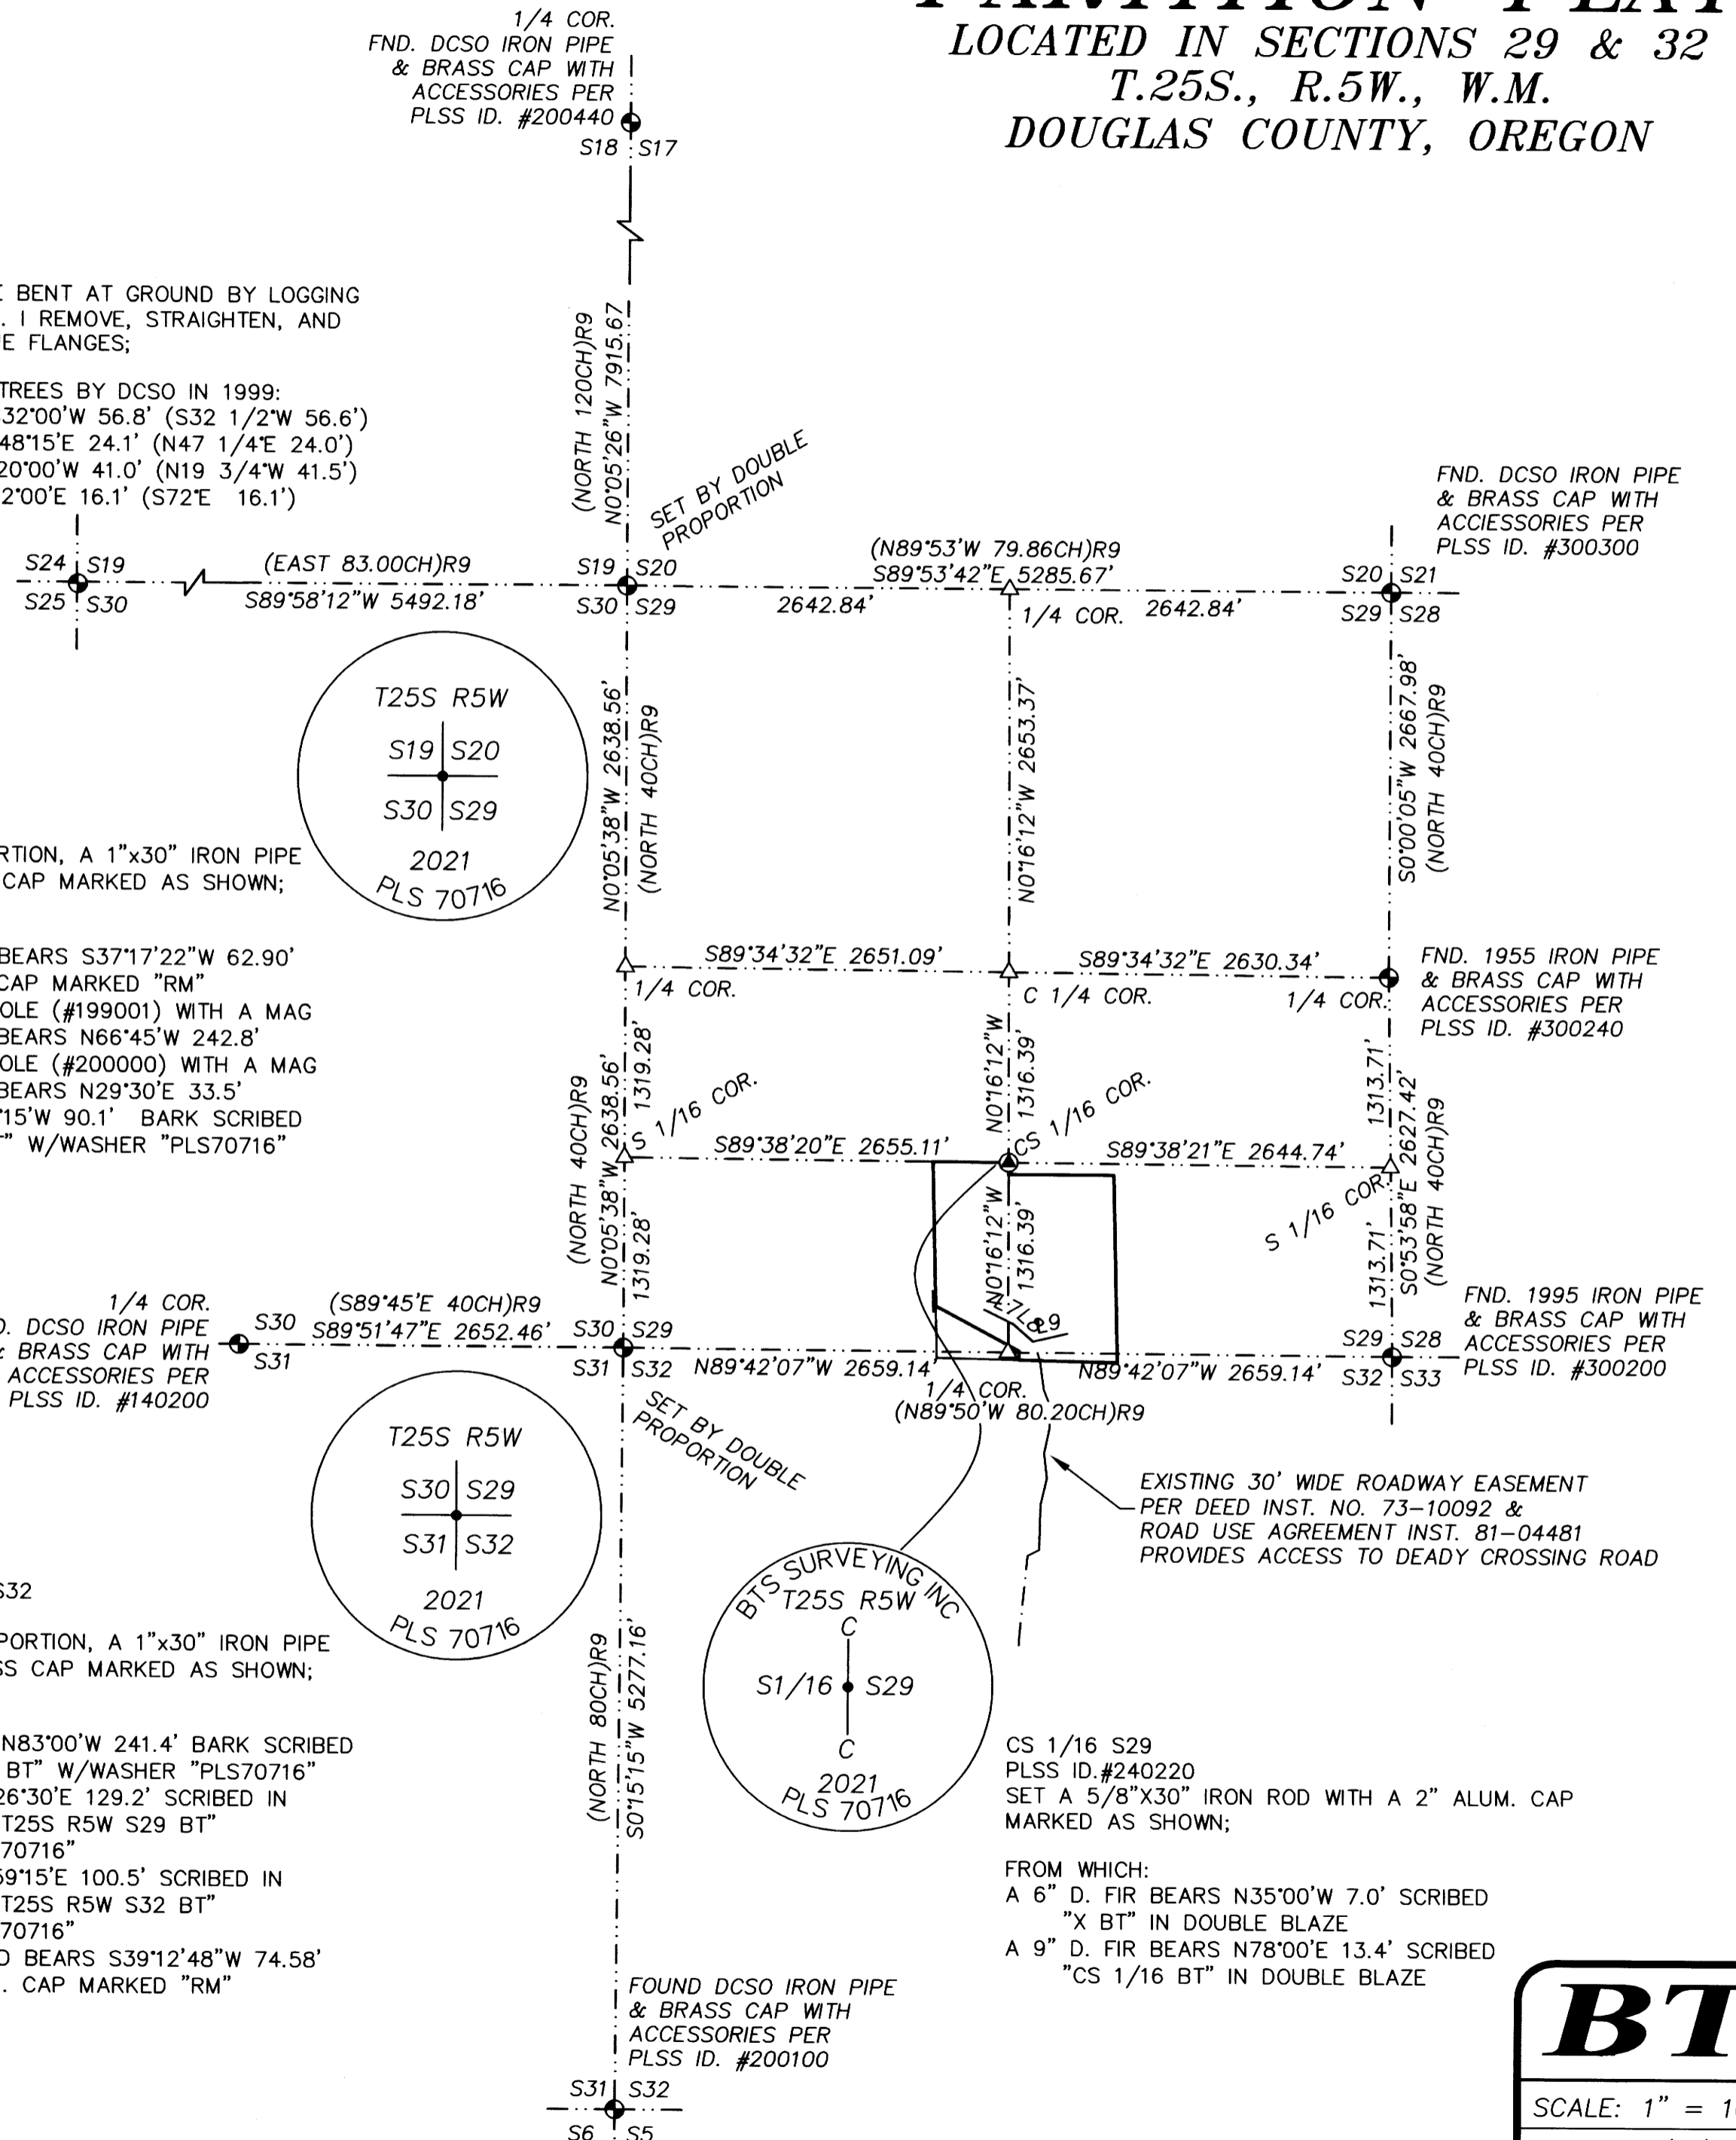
LOCATED IN SECTIONS 29 & 32
T.25S., R.5W., W.M.
DOUGLAS COUNTY, OREGON

1/4 COR.
FND. DCSO IRON PIPE & BRASS CAP WITH ACCESSORIES PER PLSS ID. #200440
S18 S17

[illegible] BENT AT GROUND BY LOGGING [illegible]. I REMOVE, STRAIGHTEN, AND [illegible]E FLANGES;

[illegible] TREES BY DCSO IN 1999:
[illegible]32°00'W 56.8' (S32 1/2°W 56.6')
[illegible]48°15'E 24.1' (N47 1/4°E 24.0')
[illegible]20°00'W 41.0' (N19 3/4°W 41.5')
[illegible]2°00'E 16.1' (S72°E 16.1')

(NORTH 120CH)R9
N0°05'26"W 7915.67'
SET BY DOUBLE PROPORTION

FND. DCSO IRON PIPE & BRASS CAP WITH ACCIESSORIES PER PLSS ID. #300300

S24 S19
S25 S30
(EAST 83.00CH)R9
S89°58'12"W 5492.18'
S19 S20
S30 S29
(N89°53'W 79.86CH)R9
S89°53'42"E 5285.67'
2642.84'
1/4 COR.
2642.84'
S20 S21
S29 S28

T25S R5W
S19 S20
S30 S29
2021
PLS 70716

N0°05'38"W 2638.56'
(NORTH 40CH)R9
N0°16'12"W 2653.37'
S0°00'05"W 2667.98'
(NORTH 40CH)R9

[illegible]RTION, A 1"x30" IRON PIPE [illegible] CAP MARKED AS SHOWN;

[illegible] BEARS S37°17'22"W 62.90'
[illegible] CAP MARKED "RM"
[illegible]OLE (#199001) WITH A MAG
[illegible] BEARS N66°45'W 242.8'
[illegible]OLE (#200000) WITH A MAG
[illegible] BEARS N29°30'E 33.5'
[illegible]15'W 90.1' BARK SCRIBED
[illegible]" W/WASHER "PLS70716"

S89°34'32"E 2651.09'
1/4 COR.
C 1/4 COR.
S89°34'32"E 2630.34'
1/4 COR.
FND. 1955 IRON PIPE & BRASS CAP WITH ACCESSORIES PER PLSS ID. #300240

(NORTH 40CH)R9
N0°05'38"W 2638.56'
1319.28'
S 1/16 COR.
S89°38'20"E 2655.11'
N0°16'12"W 1316.39'
CS 1/16 COR.
S89°38'21"E 2644.74'
1313.71'
S0°53'58"E 2627.42'
(NORTH 40CH)R9
S 1/16 COR.
N0°05'38"W
1319.28'
N0°16'12"W
1316.39'
1313.71'
L9

1/4 COR.
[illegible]. DCSO IRON PIPE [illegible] BRASS CAP WITH ACCESSORIES PER PLSS ID. #140200
S30
S31
(S89°45'E 40CH)R9
S89°51'47"E 2652.46'
S30 S29
S31 S32
N89°42'07"W 2659.14'
1/4 COR.
(N89°50'W 80.20CH)R9
N89°42'07"W 2659.14'
S29 S28
S32 S33
FND. 1995 IRON PIPE & BRASS CAP WITH ACCESSORIES PER PLSS ID. #300200

SET BY DOUBLE PROPORTION

EXISTING 30' WIDE ROADWAY EASEMENT PER DEED INST. NO. 73-10092 & ROAD USE AGREEMENT INST. 81-04481 PROVIDES ACCESS TO DEADY CROSSING ROAD

T25S R5W
S30 S29
S31 S32
2021
PLS 70716

BTS SURVEYING INC
T25S R5W
C
S1/16 S29
C
2021
PLS 70716

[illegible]S32

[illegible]PORTION, A 1"x30" IRON PIPE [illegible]SS CAP MARKED AS SHOWN;

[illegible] N83°00'W 241.4' BARK SCRIBED
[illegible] BT" W/WASHER "PLS70716"
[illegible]26°30'E 129.2' SCRIBED IN
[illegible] T25S R5W S29 BT"
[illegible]70716"
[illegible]59°15'E 100.5' SCRIBED IN
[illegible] T25S R5W S32 BT"
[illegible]70716"
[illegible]D BEARS S39°12'48"W 74.58'
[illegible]. CAP MARKED "RM"

(NORTH 80CH)R9
S0°15'15"W 5277.16'

CS 1/16 S29
PLSS ID.#240220
SET A 5/8"X30" IRON ROD WITH A 2" ALUM. CAP MARKED AS SHOWN;

FROM WHICH:
A 6" D. FIR BEARS N35°00'W 7.0' SCRIBED "X BT" IN DOUBLE BLAZE
A 9" D. FIR BEARS N78°00'E 13.4' SCRIBED "CS 1/16 BT" IN DOUBLE BLAZE

FOUND DCSO IRON PIPE & BRASS CAP WITH ACCESSORIES PER PLSS ID. #200100
S31 S32
S6 S5

BT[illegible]
SCALE: 1" = 1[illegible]